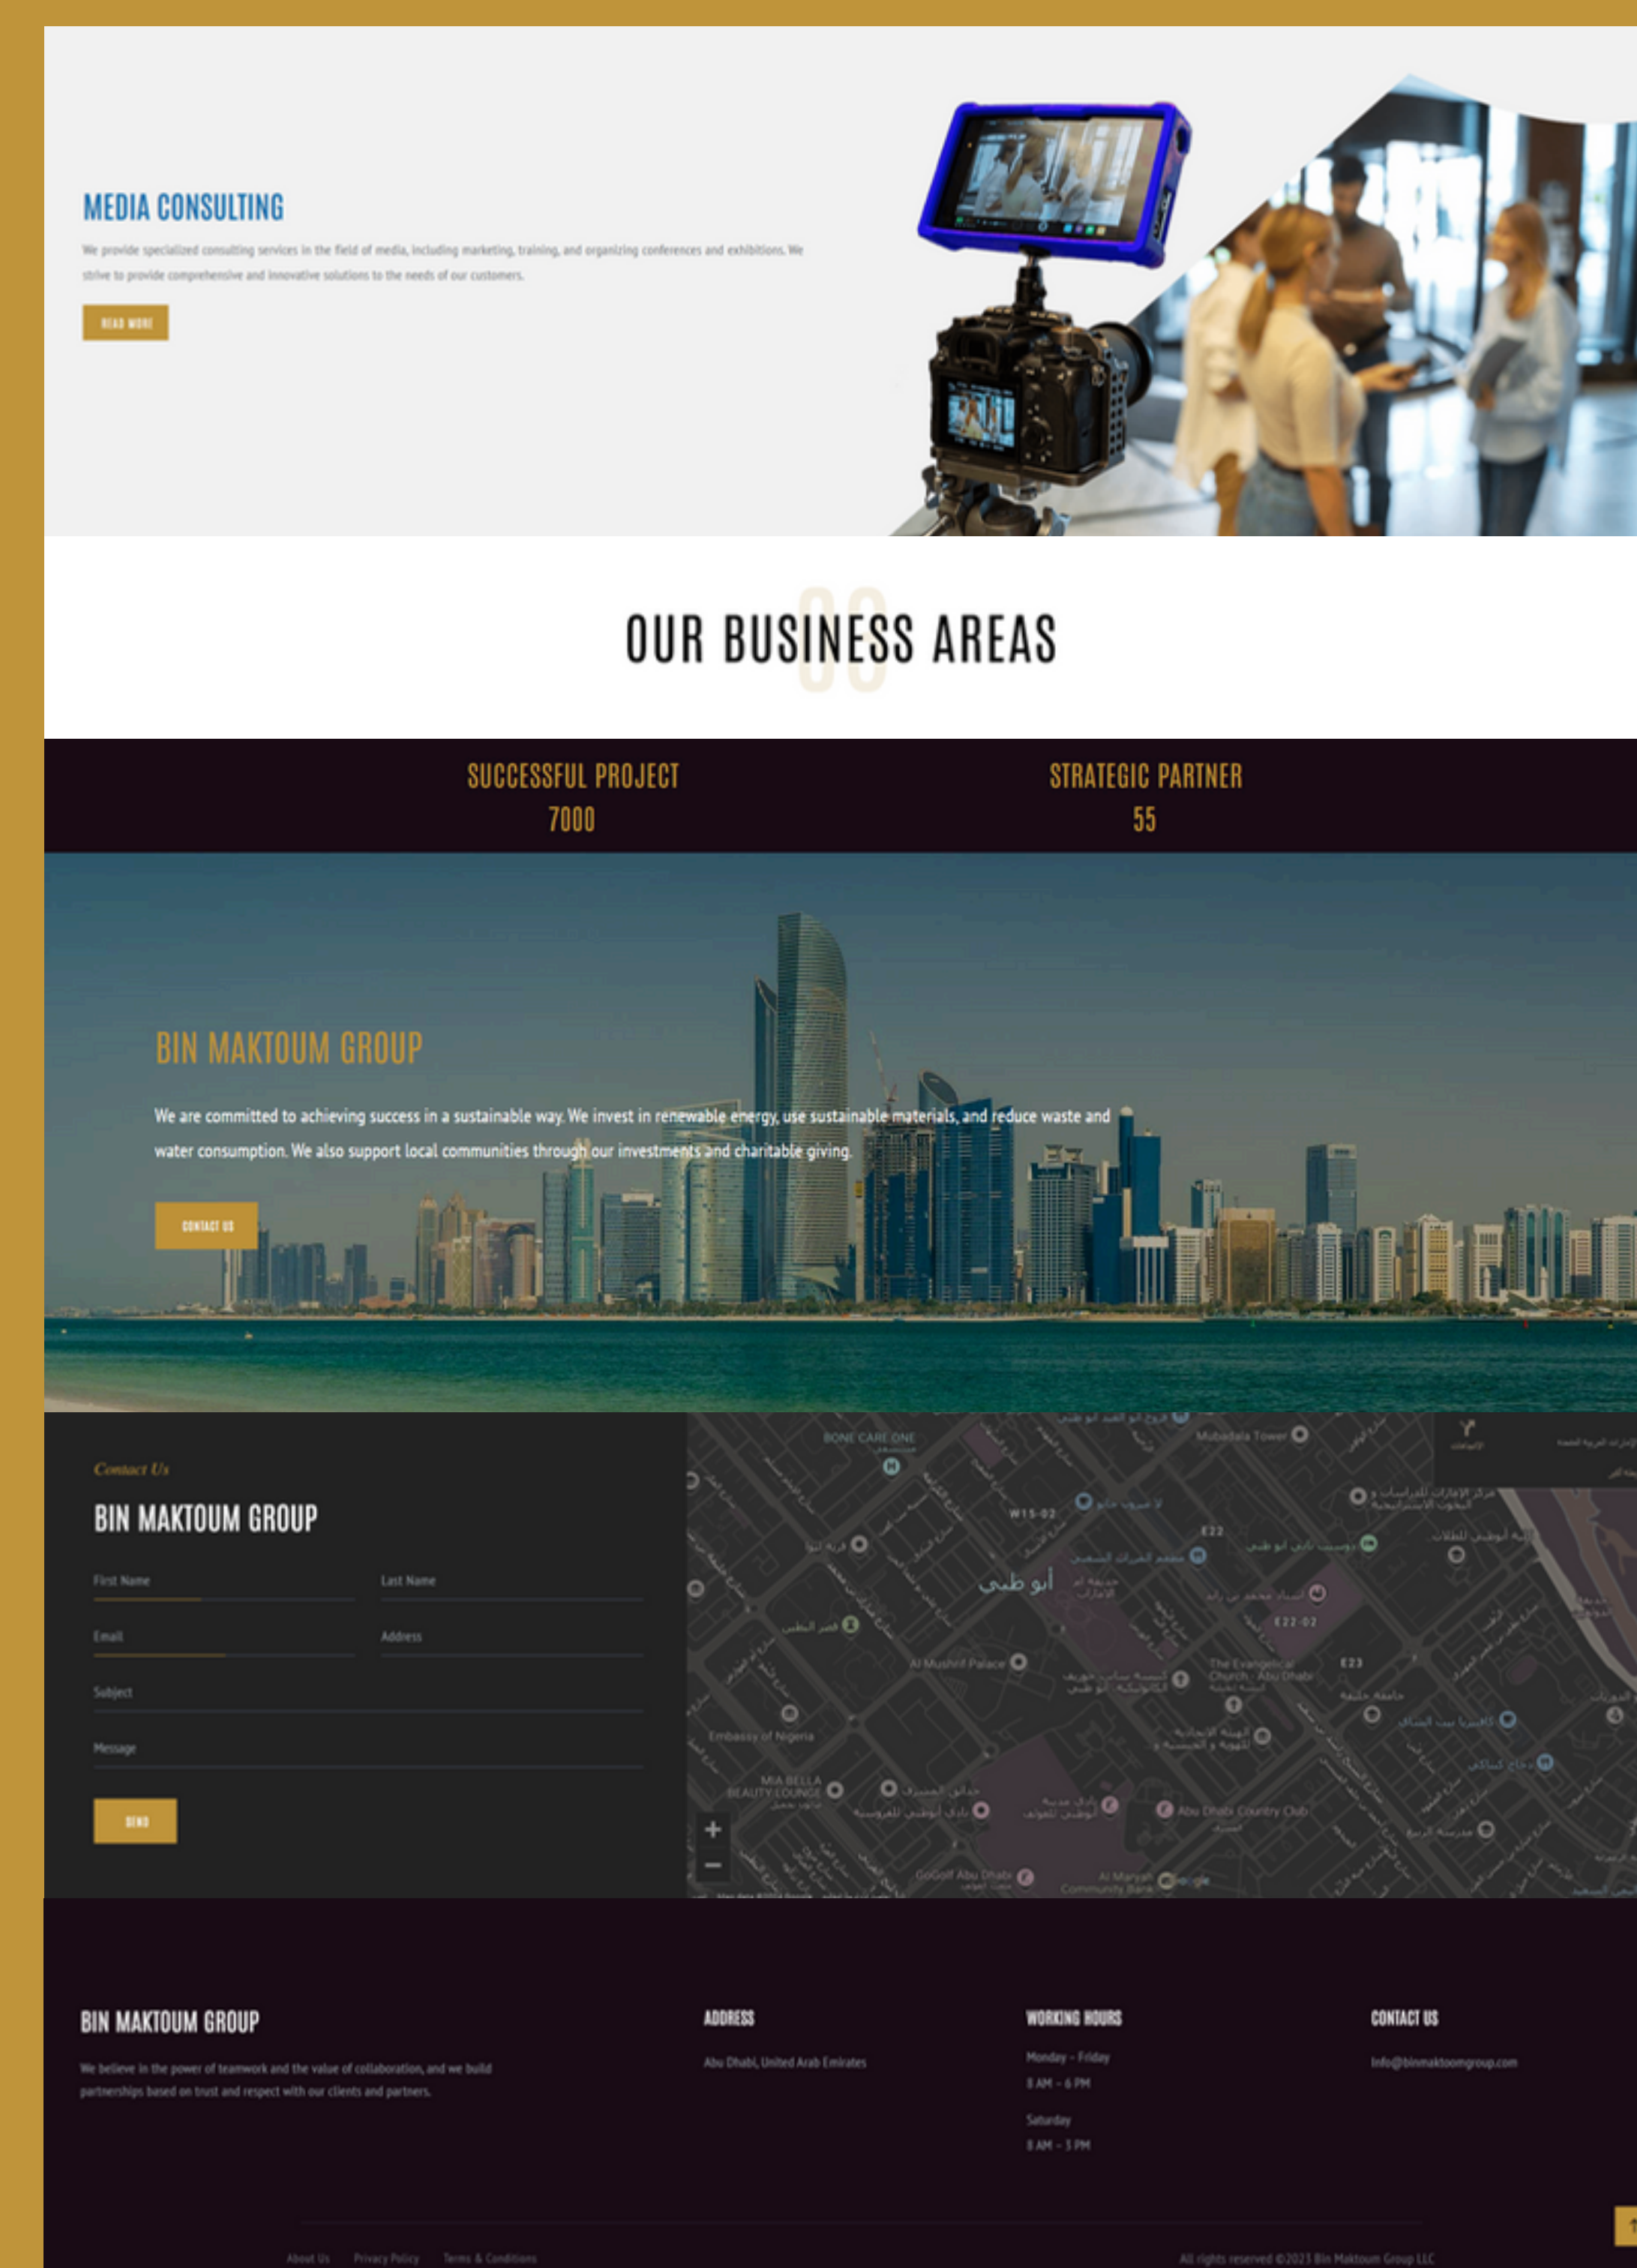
MEDIA CONSULTING

We provide specialized consulting services in the field of media, including marketing, training, and organizing conferences and exhibitions. We strive to provide comprehensive and innovative solutions to the needs of our customers.

READ MORE

03
OUR BUSINESS AREAS

SUCCESSFUL PROJECT
7000

STRATEGIC PARTNER
55

BIN MAKTOUM GROUP

We are committed to achieving success in a sustainable way. We invest in renewable energy, use sustainable materials, and reduce waste and water consumption. We also support local communities through our investments and charitable giving.

CONTACT US

Contact Us

BIN MAKTOUM GROUP

First Name
Last Name
Email
Address
Subject
Message

SEND

Mubadala Tower
أبو ظبي
Al Mushrif Palace
Embassy of Nigeria
Abu Dhabi Country Club
MIA BELLA BEAUTY LOUNGE
GoGolf Abu Dhabi
Al Maryah Community Bank
BONE CARE ONE
The Evangelical Church - Abu Dhabi
E22
E22-02
E23
W15-02
Google
+
−

BIN MAKTOUM GROUP

We believe in the power of teamwork and the value of collaboration, and we build partnerships based on trust and respect with our clients and partners.

ADDRESS

Abu Dhabi, United Arab Emirates

WORKING HOURS

Monday - Friday
8 AM - 6 PM
Saturday
8 AM - 3 PM

CONTACT US

Info@binmaktoomgroup.com

About Us
Privacy Policy
Terms & Conditions

All rights reserved ©2023 Bin Maktoum Group LLC